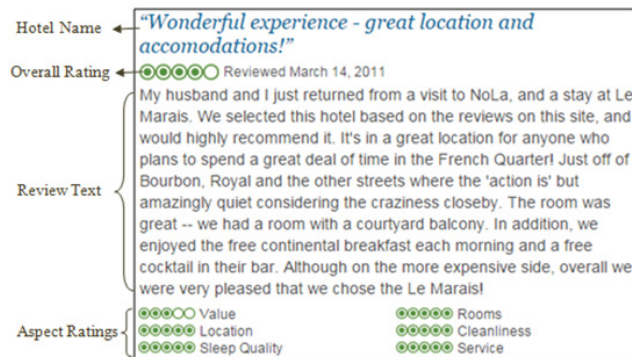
Hotel Name

"Wonderful experience - great location and accomodations!"

Overall Rating

Reviewed March 14, 2011

Review Text

My husband and I just returned from a visit to NoLa, and a stay at Le Marais. We selected this hotel based on the reviews on this site, and would highly recommend it. It's in a great location for anyone who plans to spend a great deal of time in the French Quarter! Just off of Bourbon, Royal and the other streets where the 'action is' but amazingly quiet considering the craziness closeby. The room was great -- we had a room with a courtyard balcony. In addition, we enjoyed the free continental breakfast each morning and a free cocktail in their bar. Although on the more expensive side, overall we were very pleased that we chose the Le Marais!

Aspect Ratings

Value
Location
Sleep Quality

Rooms
Cleanliness
Service